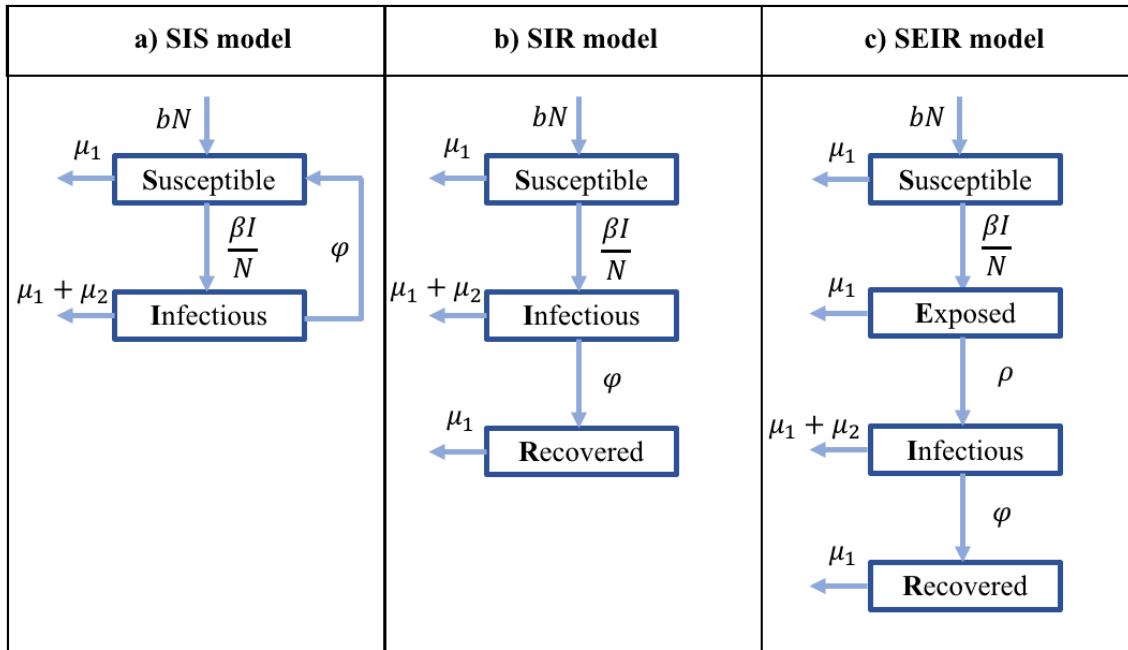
| a) SIS model | b) SIR model | c) SEIR model |
|---|---|---|
| $bN$ $\mu_1$ Susceptible $\frac{\beta I}{N}$ $\varphi$ $\mu_1 + \mu_2$ Infectious | $bN$ $\mu_1$ Susceptible $\frac{\beta I}{N}$ $\mu_1 + \mu_2$ Infectious $\varphi$ $\mu_1$ Recovered | $bN$ $\mu_1$ Susceptible $\frac{\beta I}{N}$ $\mu_1$ Exposed $\rho$ $\mu_1 + \mu_2$ Infectious $\varphi$ $\mu_1$ Recovered |